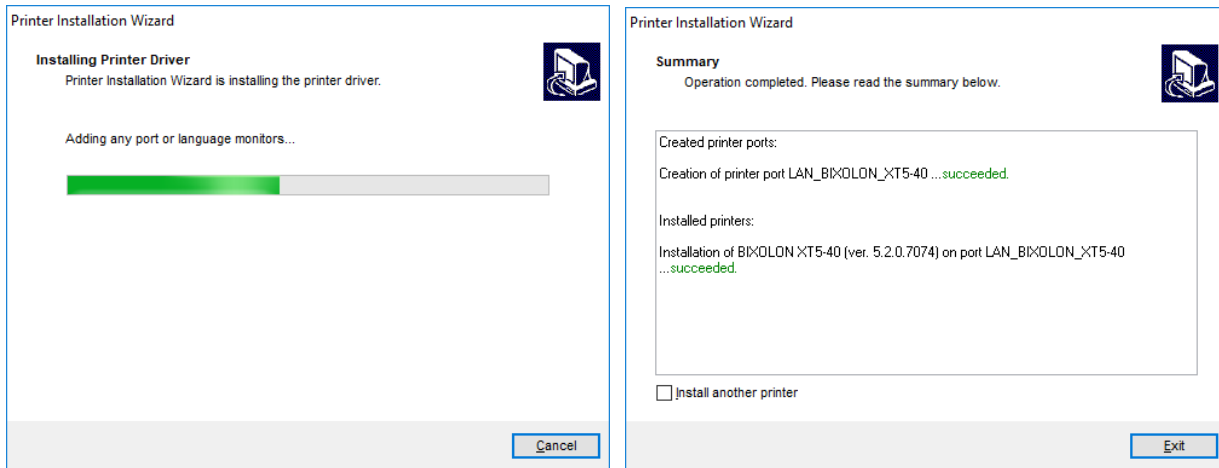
Printer Installation Wizard

Installing Printer Driver
Printer Installation Wizard is installing the printer driver.

Adding any port or language monitors...

Cancel

Printer Installation Wizard

Summary
Operation completed. Please read the summary below.

Created printer ports:

Creation of printer port LAN_BIXOLON_XT5-40 ...succeeded.

Installed printers:

Installation of BIXOLON XT5-40 (ver. 5.2.0.7074) on port LAN_BIXOLON_XT5-40 ...succeeded.

Install another printer

Exit